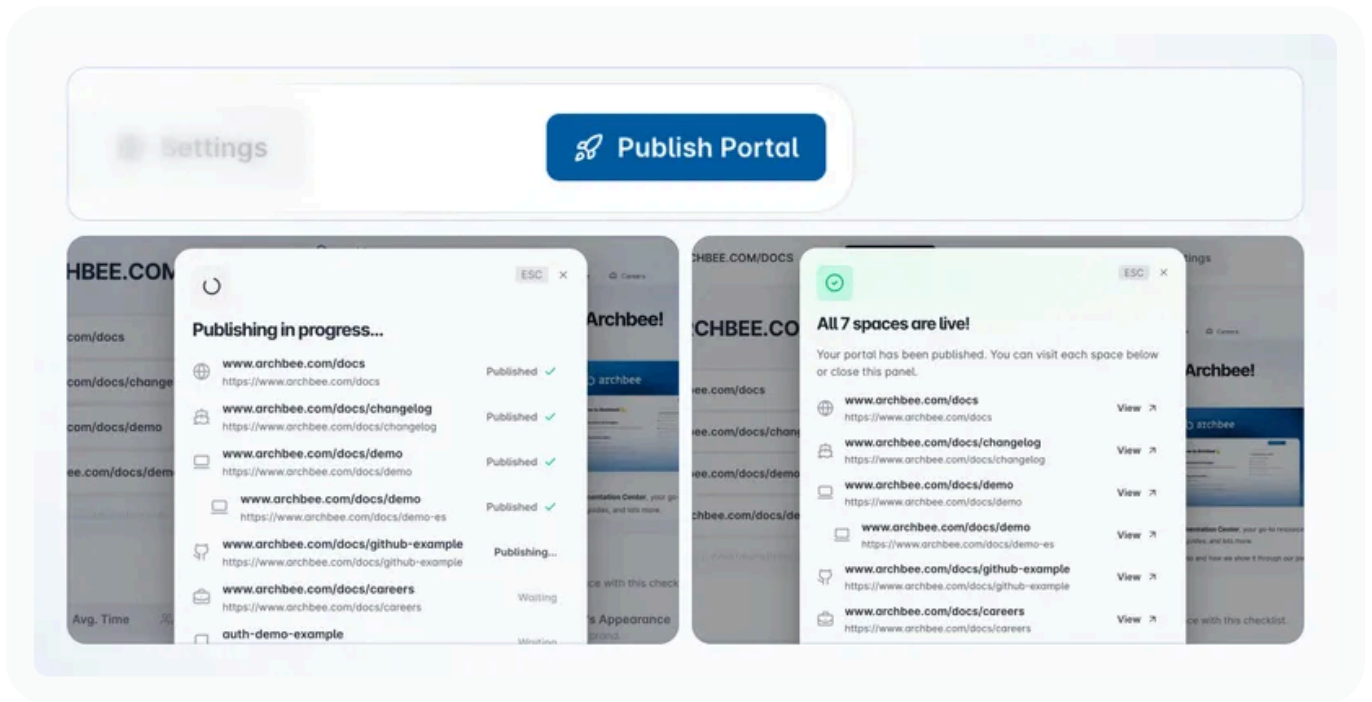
Settings

Publish Portal

HBEE.COM

com/docs

com/docs/change

com/docs/demo

ee.com/docs/dem

Avg. Time

ESC ×

Publishing in progress...

www.archbee.com/docs
https://www.archbee.com/docs
Published ✓

www.archbee.com/docs/changelog
https://www.archbee.com/docs/changelog
Published ✓

www.archbee.com/docs/demo
https://www.archbee.com/docs/demo
Published ✓

www.archbee.com/docs/demo
https://www.archbee.com/docs/demo-es
Published ✓

www.archbee.com/docs/github-example
https://www.archbee.com/docs/github-example
Publishing...

www.archbee.com/docs/careers
https://www.archbee.com/docs/careers
Waiting

auth-demo-example
Waiting

Archbee!

archbee

ce with this check

's Appearance

CHBEE.COM/DOCS

CHBEE.CO

ee.com/docs

ee.com/docs/chan

ee.com/docs/demo

chbee.com/docs/de

ESC ×

All 7 spaces are live!

Your portal has been published. You can visit each space below or close this panel.

www.archbee.com/docs
https://www.archbee.com/docs
View ↗

www.archbee.com/docs/changelog
https://www.archbee.com/docs/changelog
View ↗

www.archbee.com/docs/demo
https://www.archbee.com/docs/demo
View ↗

www.archbee.com/docs/demo
https://www.archbee.com/docs/demo-es
View ↗

www.archbee.com/docs/github-example
https://www.archbee.com/docs/github-example
View ↗

www.archbee.com/docs/careers
https://www.archbee.com/docs/careers
View ↗

tings

Archbee!

archbee

ce with this checklist.